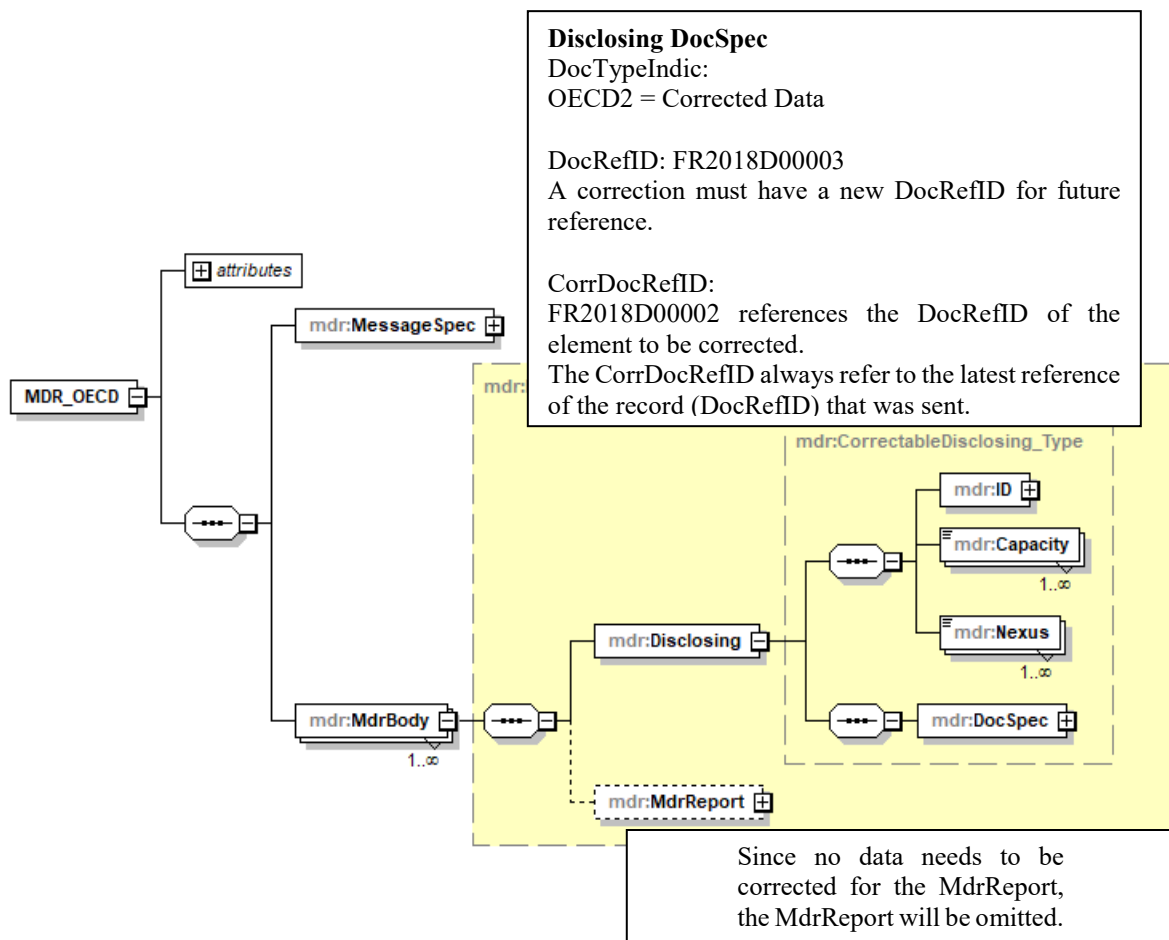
**Disclosing DocSpec**
DocTypeIndic:
OECD2 = Corrected Data

DocRefID: FR2018D00003
A correction must have a new DocRefID for future reference.

CorrDocRefID:
FR2018D00002 references the DocRefID of the element to be corrected.
The CorrDocRefID always refer to the latest reference of the record (DocRefID) that was sent.

attributes
mdr:MessageSpec
MDR_OECD
mdr:
mdr:CorrectableDisclosing_Type
mdr:ID
mdr:Capacity
1..∞
mdr:Disclosing
mdr:Nexus
1..∞
mdr:MdrBody
1..∞
mdr:DocSpec
mdr:MdrReport

Since no data needs to be corrected for the MdrReport, the MdrReport will be omitted.